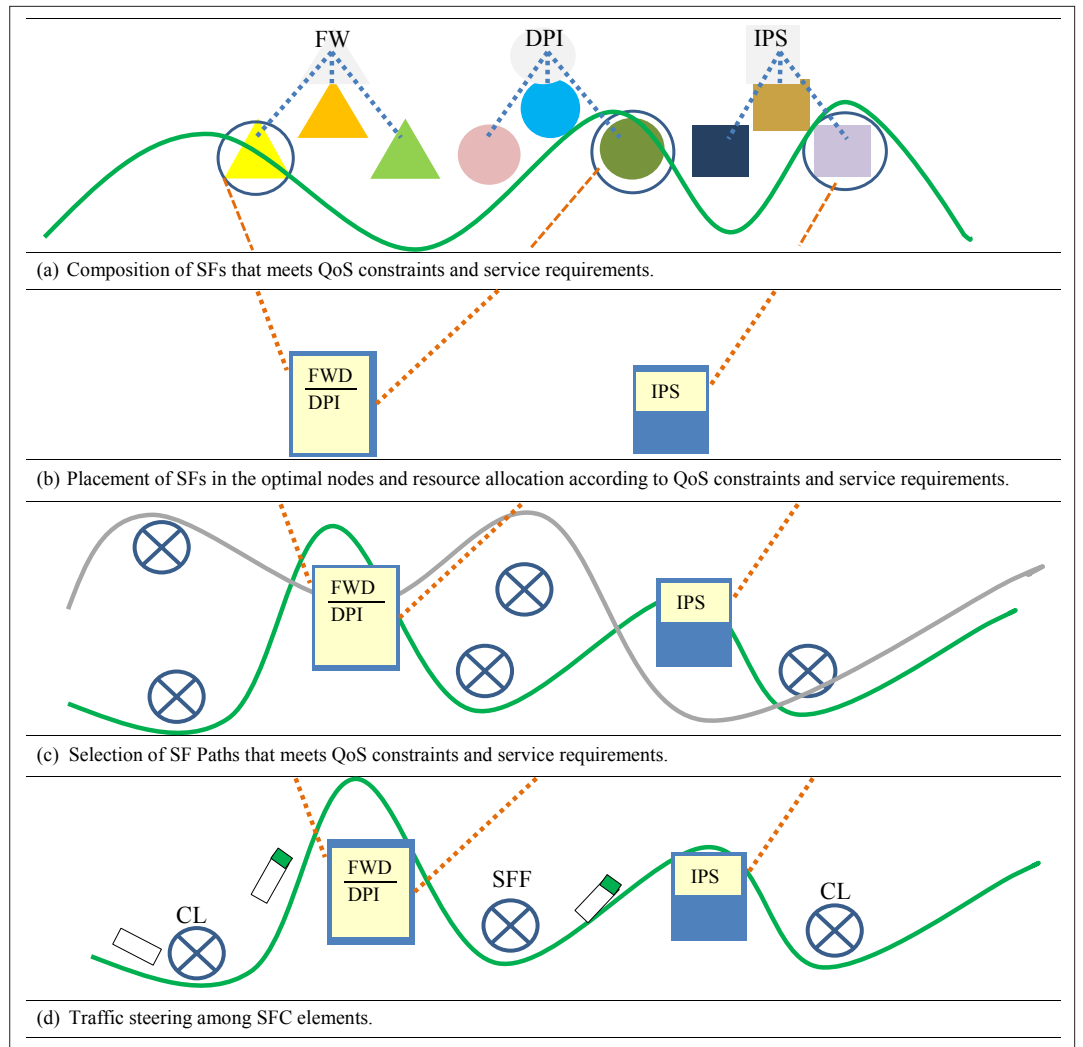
FW DPI IPS

(a) Composition of SFs that meets QoS constraints and service requirements.

$\frac{\text{FWD}}{\text{DPI}}$ IPS

(b) Placement of SFs in the optimal nodes and resource allocation according to QoS constraints and service requirements.

$\frac{\text{FWD}}{\text{DPI}}$ IPS

(c) Selection of SF Paths that meets QoS constraints and service requirements.

CL $\frac{\text{FWD}}{\text{DPI}}$ SFF IPS CL

(d) Traffic steering among SFC elements.